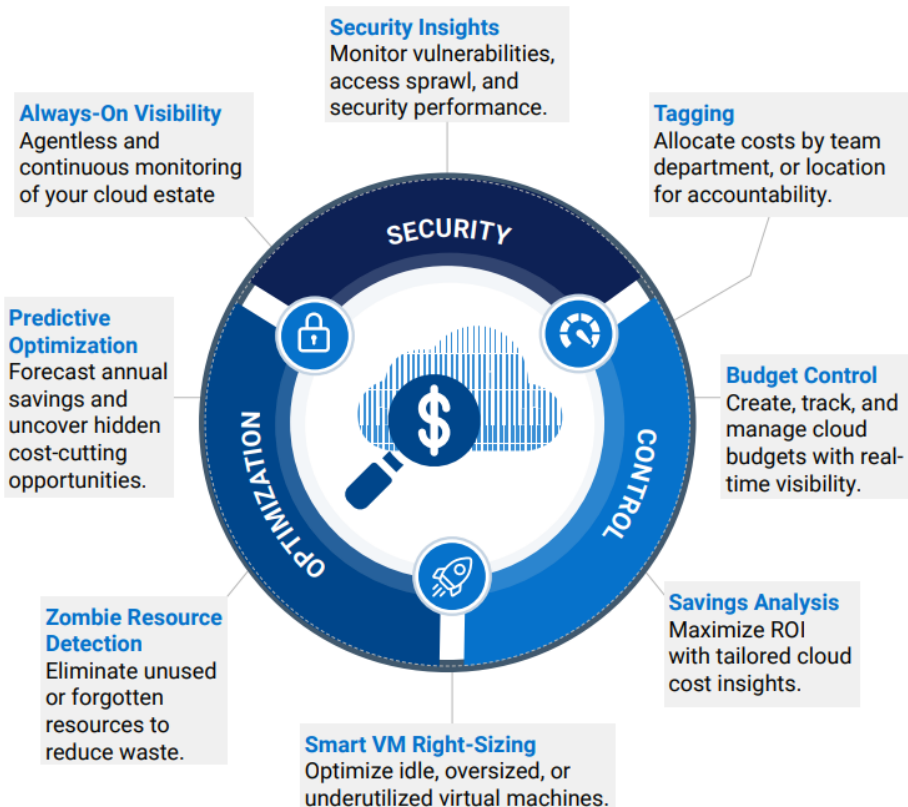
Security Insights
Monitor vulnerabilities, access sprawl, and security performance.

Always-On Visibility
Agentless and continuous monitoring of your cloud estate

Tagging
Allocate costs by team department, or location for accountability.

SECURITY

Predictive Optimization
Forecast annual savings and uncover hidden cost-cutting opportunities.

Budget Control
Create, track, and manage cloud budgets with real-time visibility.

OPTIMIZATION

CONTROL

Zombie Resource Detection
Eliminate unused or forgotten resources to reduce waste.

Savings Analysis
Maximize ROI with tailored cloud cost insights.

Smart VM Right-Sizing
Optimize idle, oversized, or underutilized virtual machines.